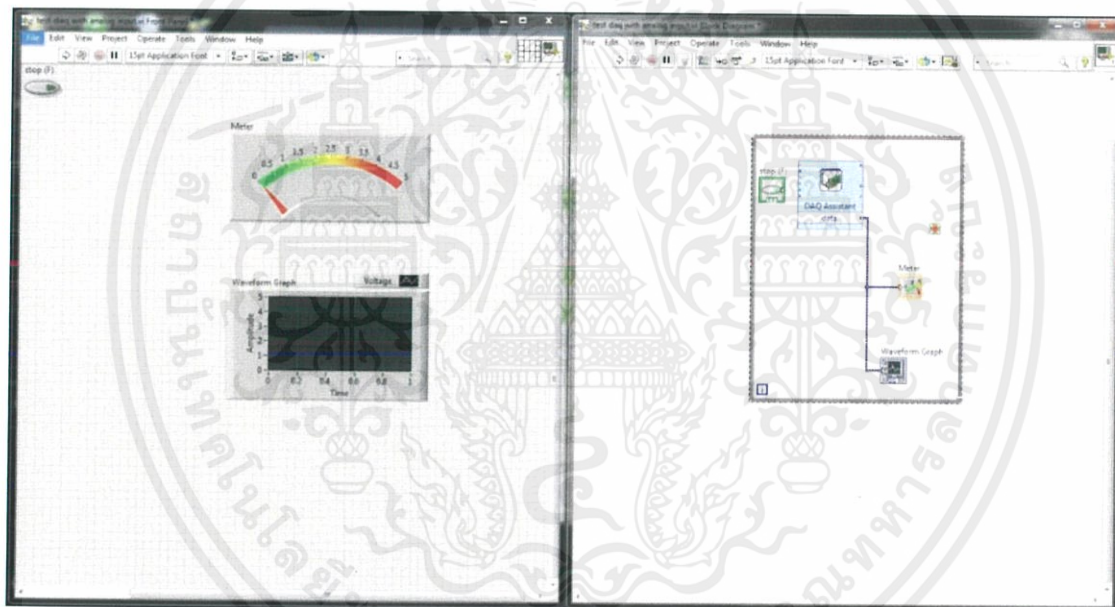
test daq with analog input.vi Front Panel
File Edit View Project Operate Tools Window Help
15pt Application Font
Search
stop (F)
Meter
0 0.5 1 1.5 2 2.5 3 3.5 4 4.5 5
Waveform Graph
Voltage
5 4 3 2 1 0
Amplitude
0 0.2 0.4 0.6 0.8 1
Time

test daq with analog input.vi Block Diagram
File Edit View Project Operate Tools Window Help
15pt Application Font
Search
stop (F)
DAQ Assistant
data
Meter
Waveform Graph